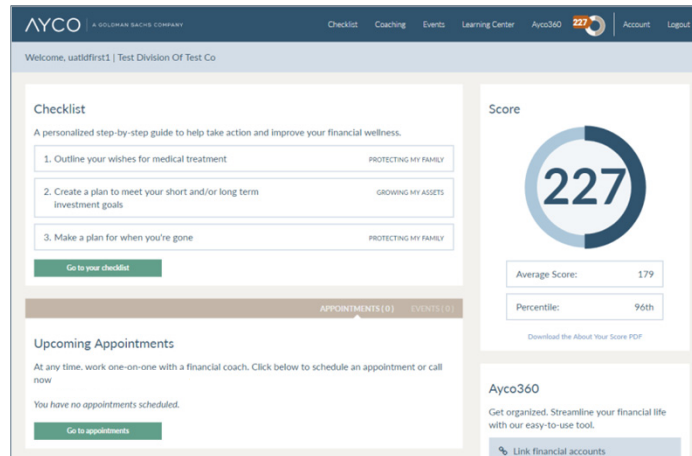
AYCO | A GOLDMAN SACHS COMPANY

Checklist Coaching Events Learning Center Ayco360 227 Account Logout

Welcome, uatldfirst1 | Test Division Of Test Co

Checklist

A personalized step-by-step guide to help take action and improve your financial wellness.

1. Outline your wishes for medical treatment PROTECTING MY FAMILY

2. Create a plan to meet your short and/or long term investment goals GROWING MY ASSETS

3. Make a plan for when you're gone PROTECTING MY FAMILY

Go to your checklist

APPOINTMENTS (0) EVENTS (0)

Upcoming Appointments

At any time, work one-on-one with a financial coach. Click below to schedule an appointment or call now

You have no appointments scheduled.

Go to appointments

Score

227

| Average Score: | 179 |
|---|---|
| Percentile: | 96th |

Download the About Your Score PDF

Ayco360

Get organized. Streamline your financial life with our easy-to-use tool.

Link financial accounts